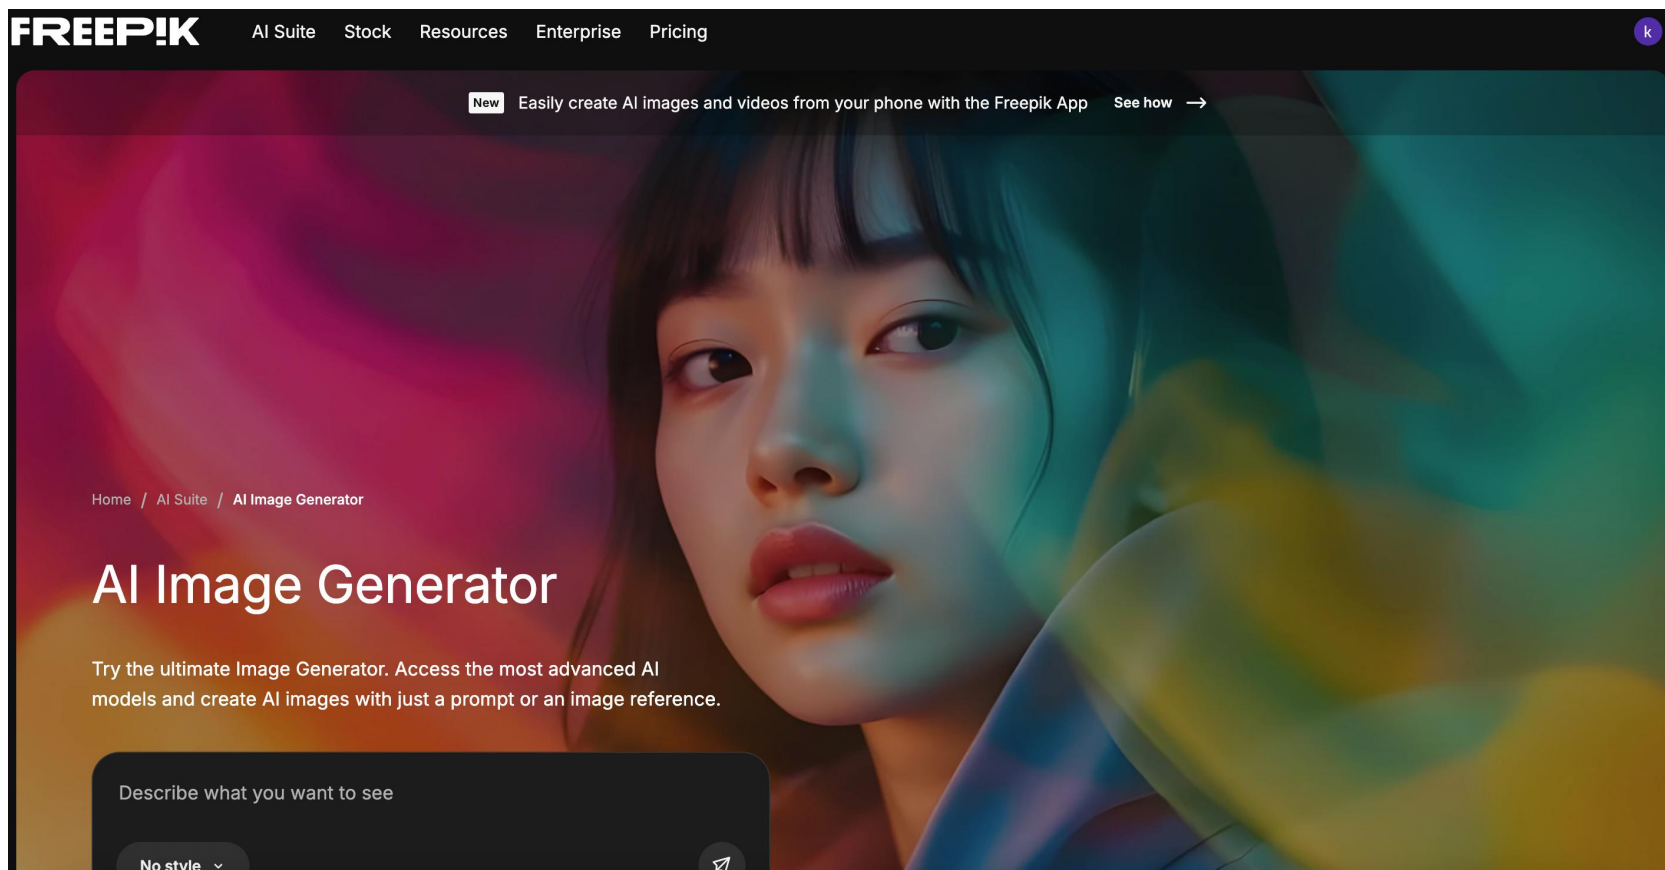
FREEP!K AI Suite Stock Resources Enterprise Pricing

k

New Easily create AI images and videos from your phone with the Freepik App See how

Home / AI Suite / AI Image Generator

AI Image Generator

Try the ultimate Image Generator. Access the most advanced AI models and create AI images with just a prompt or an image reference.

Describe what you want to see

No style